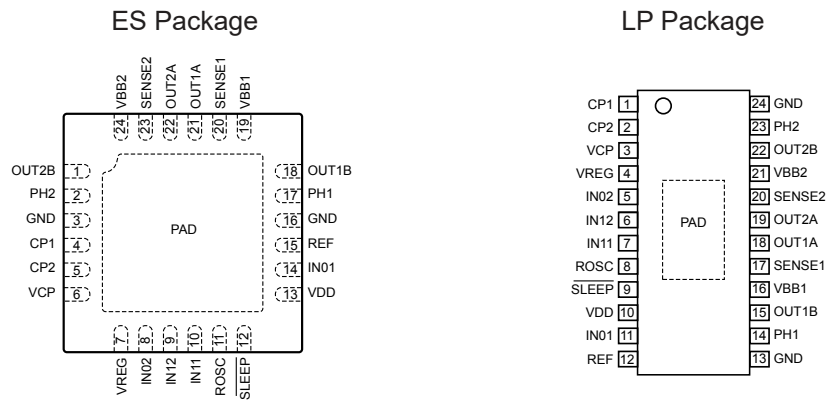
ES Package

24 VBB2
23 SENSE2
22 OUT2A
21 OUT1A
20 SENSE1
19 VBB1

OUT2B 1
PH2 2
GND 3
CP1 4
CP2 5
VCP 6

PAD

18 OUT1B
17 PH1
16 GND
15 REF
14 IN01
13 VDD

7 VREG
8 IN02
9 IN12
10 IN11
11 ROSC
12 $\overline{SLEEP}$

LP Package

CP1 1
CP2 2
VCP 3
VREG 4
IN02 5
IN12 6
IN11 7
ROSC 8
$\overline{SLEEP}$ 9
VDD 10
IN01 11
REF 12

PAD

24 GND
23 PH2
22 OUT2B
21 VBB2
20 SENSE2
19 OUT2A
18 OUT1A
17 SENSE1
16 VBB1
15 OUT1B
14 PH1
13 GND